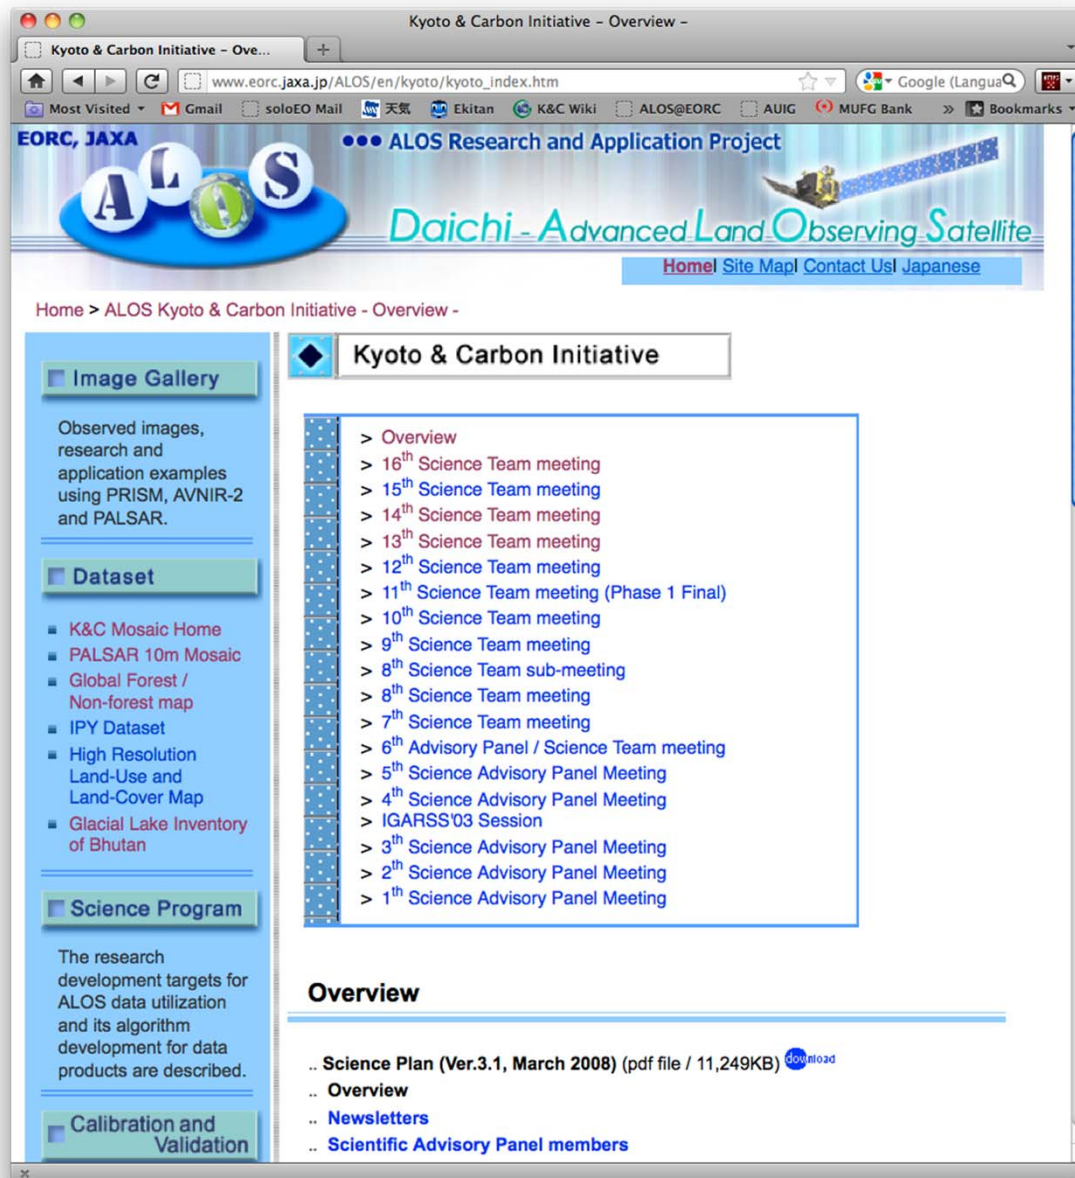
Kyoto & Carbon Initiative – Overview –

Kyoto & Carbon Initiative – Ove...

www.eorc.jaxa.jp/ALOS/en/kyoto/kyoto_index.htm

Google (Langua

Most Visited Gmail soloEO Mail 天気 Ekitan K&C Wiki ALOS@EORC AUIG MUFG Bank Bookmarks

EORC, JAXA

ALOS

ALOS Research and Application Project

Daichi - Advanced Land Observing Satellite

Home | Site Map | Contact Us | Japanese

Home > ALOS Kyoto & Carbon Initiative - Overview -

Image Gallery

Observed images, research and application examples using PRISM, AVNIR-2 and PALSAR.

Dataset

K&C Mosaic Home
PALSAR 10m Mosaic
Global Forest / Non-forest map
IPY Dataset
High Resolution Land-Use and Land-Cover Map
Glacial Lake Inventory of Bhutan

Science Program

The research development targets for ALOS data utilization and its algorithm development for data products are described.

Calibration and Validation

Kyoto & Carbon Initiative

> Overview
> $16^{th}$ Science Team meeting
> $15^{th}$ Science Team meeting
> $14^{th}$ Science Team meeting
> $13^{th}$ Science Team meeting
> $12^{th}$ Science Team meeting
> $11^{th}$ Science Team meeting (Phase 1 Final)
> $10^{th}$ Science Team meeting
> $9^{th}$ Science Team meeting
> $8^{th}$ Science Team sub-meeting
> $8^{th}$ Science Team meeting
> $7^{th}$ Science Team meeting
> $6^{th}$ Advisory Panel / Science Team meeting
> $5^{th}$ Science Advisory Panel Meeting
> $4^{th}$ Science Advisory Panel Meeting
> IGARSS'03 Session
> $3^{th}$ Science Advisory Panel Meeting
> $2^{th}$ Science Advisory Panel Meeting
> $1^{th}$ Science Advisory Panel Meeting

Overview

.. Science Plan (Ver.3.1, March 2008) (pdf file / 11,249KB) download
.. Overview
.. Newsletters
.. Scientific Advisory Panel members